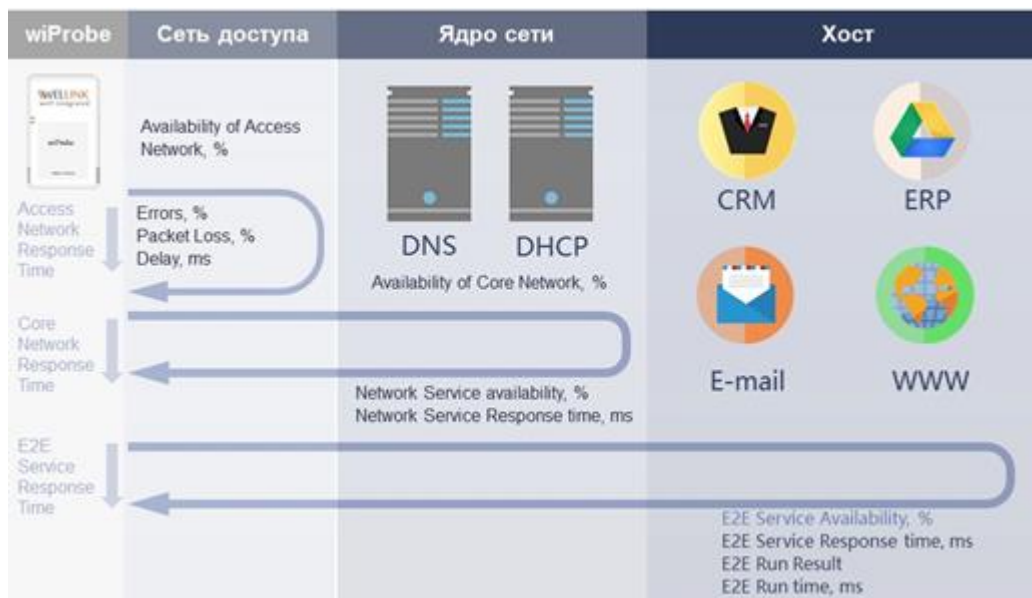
wiProbe | Сеть доступа | Ядро сети | Хост

WELLINK
wiProbe

Availability of Access Network, %

Access Network Response Time

Errors, %
Packet Loss, %
Delay, ms

DNS DHCP

Availability of Core Network, %

CRM ERP

E-mail WWW

Core Network Response Time

Network Service availability, %
Network Service Response time, ms

E2E Service Response Time

E2E Service Availability, %
E2E Service Response time, ms
E2E Run Result
E2E Run time, ms